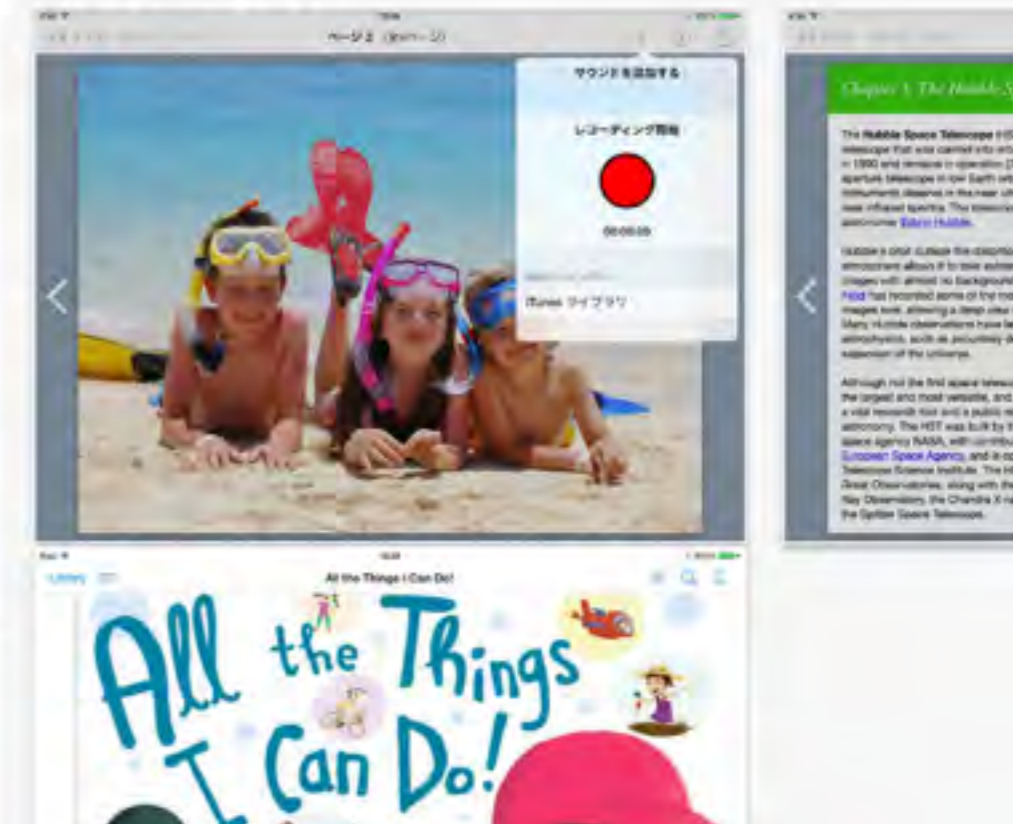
ページ 2 (全ページ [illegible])

サウンドを追加する

レコーディング開始

00:00:05

iTunes ライブラリ

Chapter 1. The Hubble S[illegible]

The Hubble Space Telescope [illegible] telescope that was carried into orb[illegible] in 1990 and remains in operation. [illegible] aperture telescope in low Earth orb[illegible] instruments observe in the near ult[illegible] near infrared spectra. The telescope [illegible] astronomer Edwin Hubble.

Hubble's orbit outside the distortion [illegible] atmosphere allows it to take extrem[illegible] images with almost no background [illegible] Field has recorded some of the mo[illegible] images ever, allowing a deep view i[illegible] Many Hubble observations have le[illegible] astrophysics, such as accurately de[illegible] expansion of the universe.

Although not the first space telesco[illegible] the largest and most versatile, and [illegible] a vital research tool and a public re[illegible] astronomy. The HST was built by th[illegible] space agency NASA, with contribu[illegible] European Space Agency, and is op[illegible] Telescope Science Institute. The H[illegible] Great Observatories, along with the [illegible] Ray Observatory, the Chandra X-ra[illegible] the Spitzer Space Telescope.

Library

All the Things I Can Do!

All the Things I Can Do!